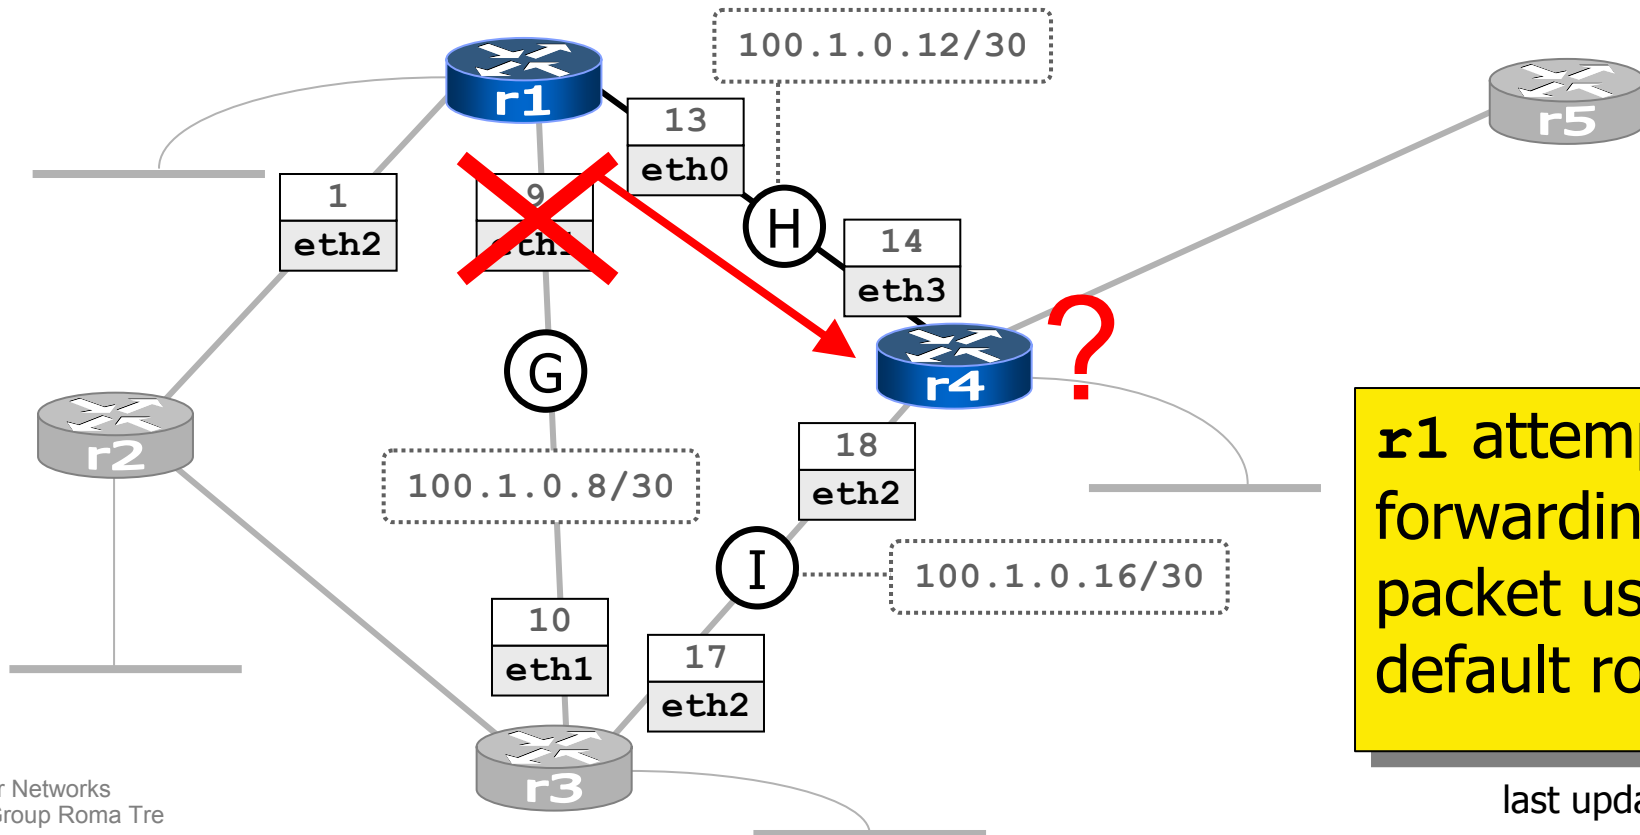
100.1.0.12/30

r1

13

eth0

r5

1

eth2

9

eth1

H

14

eth3

?

r4

G

r2

100.1.0.8/30

18

eth2

r1 attem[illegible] forwardin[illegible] packet us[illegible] default ro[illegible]

I

100.1.0.16/30

10

eth1

17

eth2

r3

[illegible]r Networks
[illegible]roup Roma Tre

last upd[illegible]